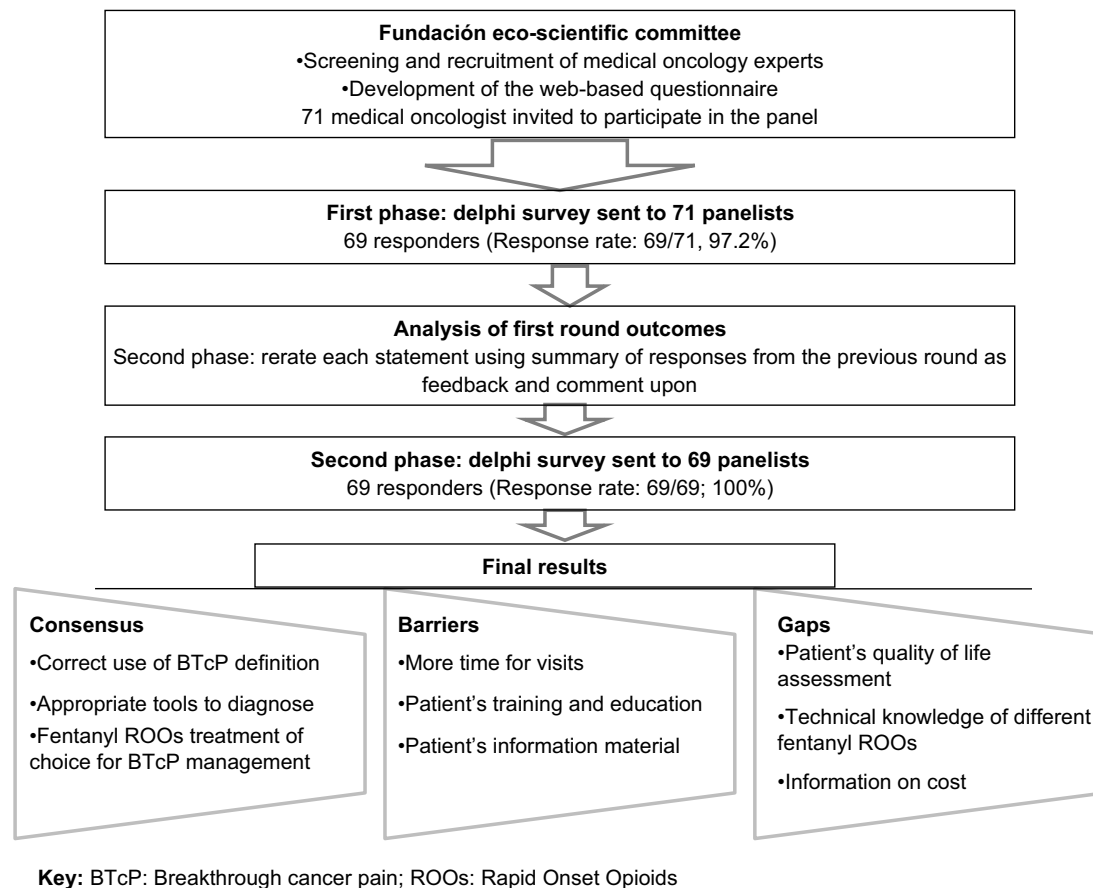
**Fundación eco-scientific committee**
•Screening and recruitment of medical oncology experts
•Development of the web-based questionnaire
71 medical oncologist invited to participate in the panel

**First phase: delphi survey sent to 71 panelists**
69 responders (Response rate: 69/71, 97.2%)

**Analysis of first round outcomes**
Second phase: rerate each statement using summary of responses from the previous round as feedback and comment upon

**Second phase: delphi survey sent to 69 panelists**
69 responders (Response rate: 69/69; 100%)

**Final results**

**Consensus**
•Correct use of BTcP definition
•Appropriate tools to diagnose
•Fentanyl ROOs treatment of choice for BTcP management

**Barriers**
•More time for visits
•Patient's training and education
•Patient's information material

**Gaps**
•Patient's quality of life assessment
•Technical knowledge of different fentanyl ROOs
•Information on cost

**Key:** BTcP: Breakthrough cancer pain; ROOs: Rapid Onset Opioids